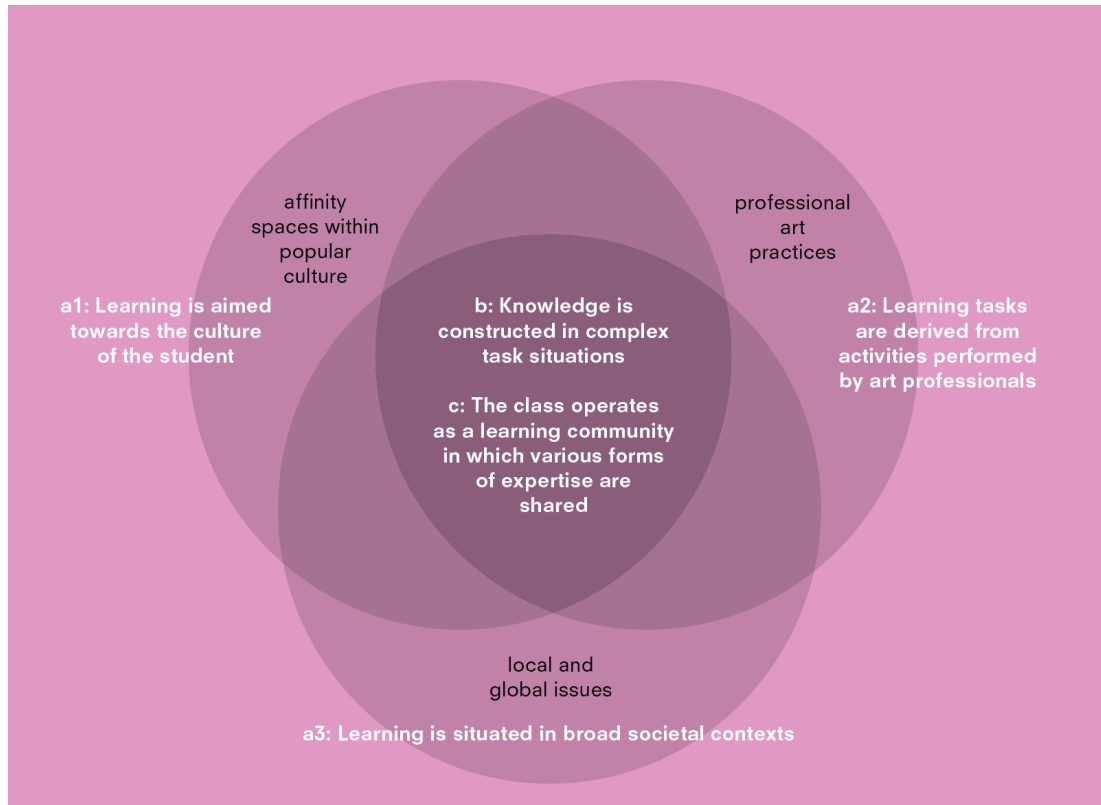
affinity spaces within popular culture

professional art practices

a1: Learning is aimed towards the culture of the student

b: Knowledge is constructed in complex task situations

a2: Learning tasks are derived from activities performed by art professionals

c: The class operates as a learning community in which various forms of expertise are shared

local and global issues

a3: Learning is situated in broad societal contexts